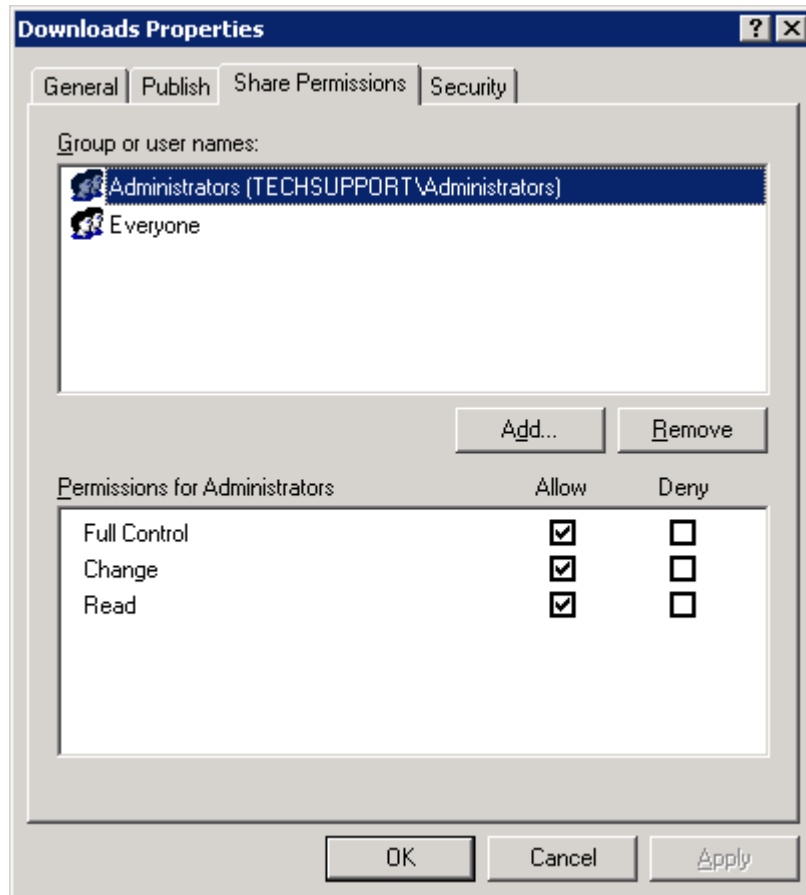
Downloads Properties

? X

General | Publish | Share Permissions | Security

Group or user names:

Administrators (TECHSUPPORT\Administrators)
Everyone

Add... | Remove

| Permissions for Administrators | Allow | Deny |
|---|---|---|
| Full Control | ☑ | ☐ |
| Change | ☑ | ☐ |
| Read | ☑ | ☐ |

OK | Cancel | Apply